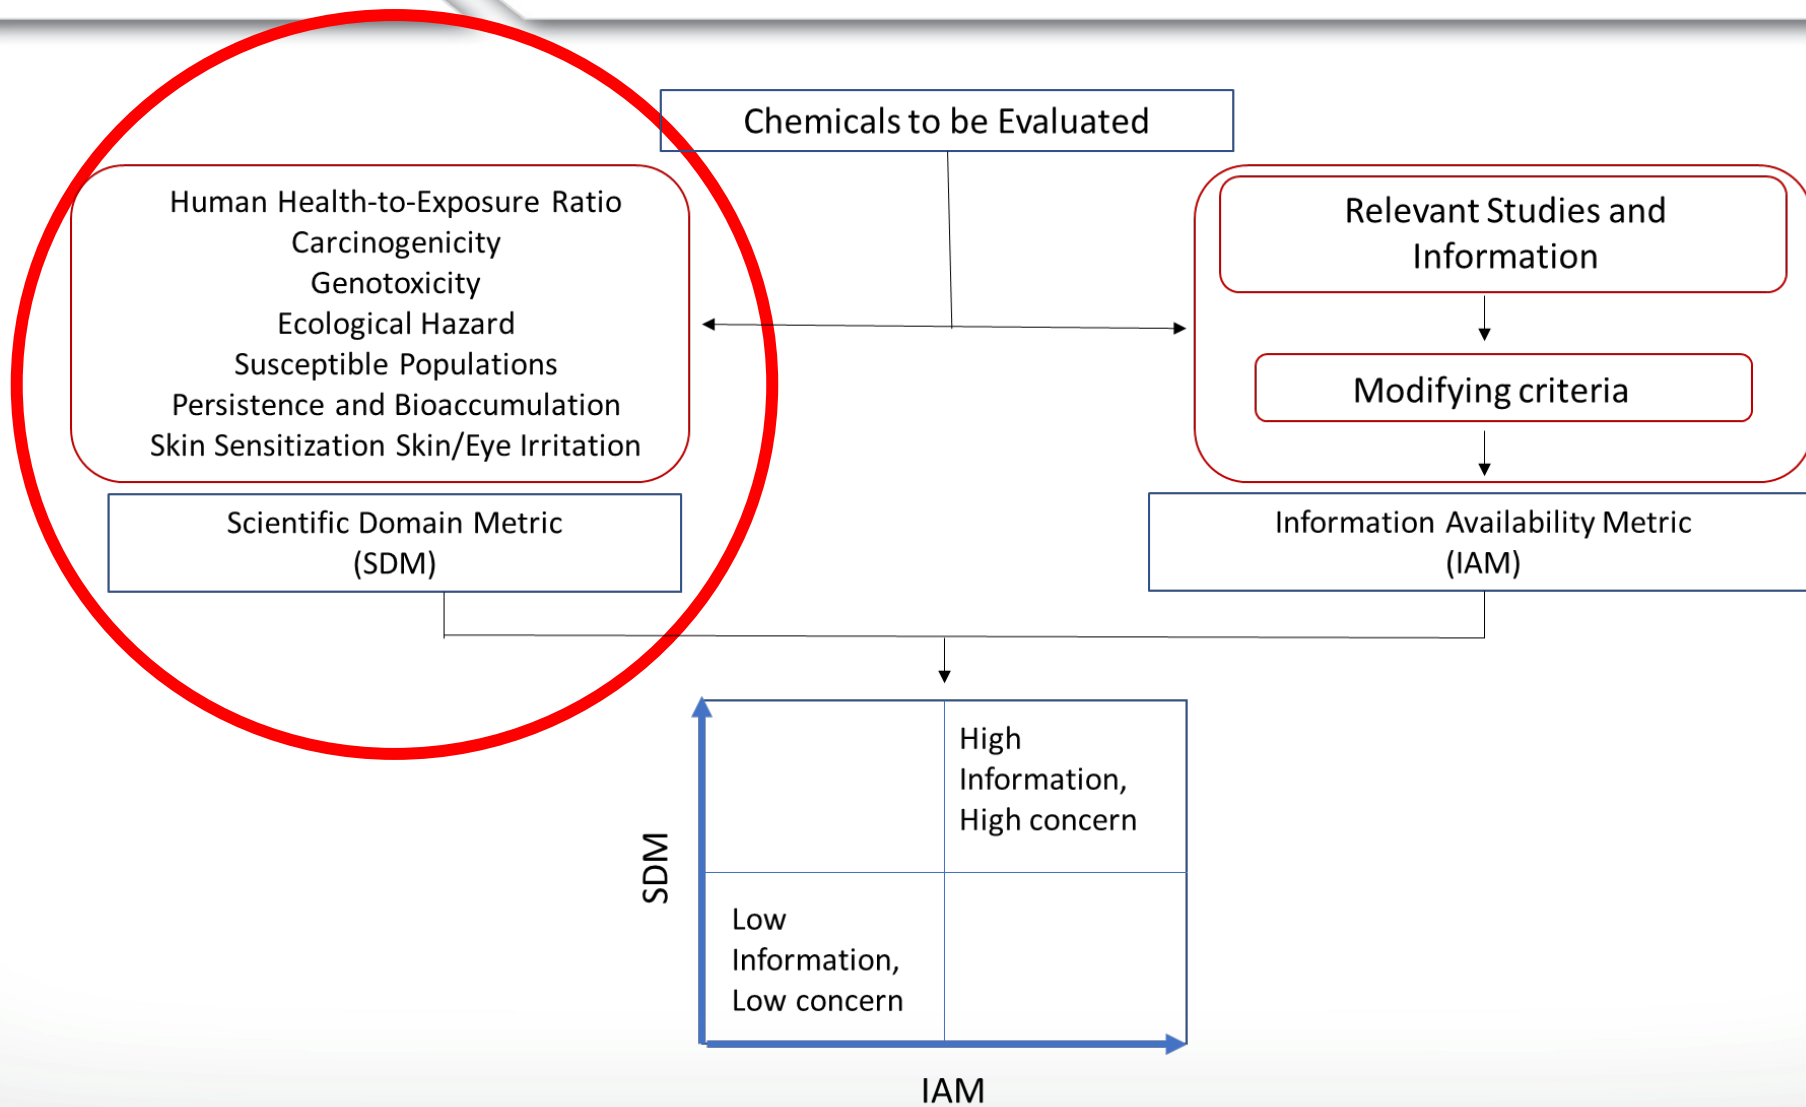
Chemicals to be Evaluated

Human Health-to-Exposure Ratio
Carcinogenicity
Genotoxicity
Ecological Hazard
Susceptible Populations
Persistence and Bioaccumulation
Skin Sensitization Skin/Eye Irritation

Scientific Domain Metric
(SDM)

Relevant Studies and Information

Modifying criteria

Information Availability Metric
(IAM)

High Information, High concern

Low Information, Low concern

SDM

IAM